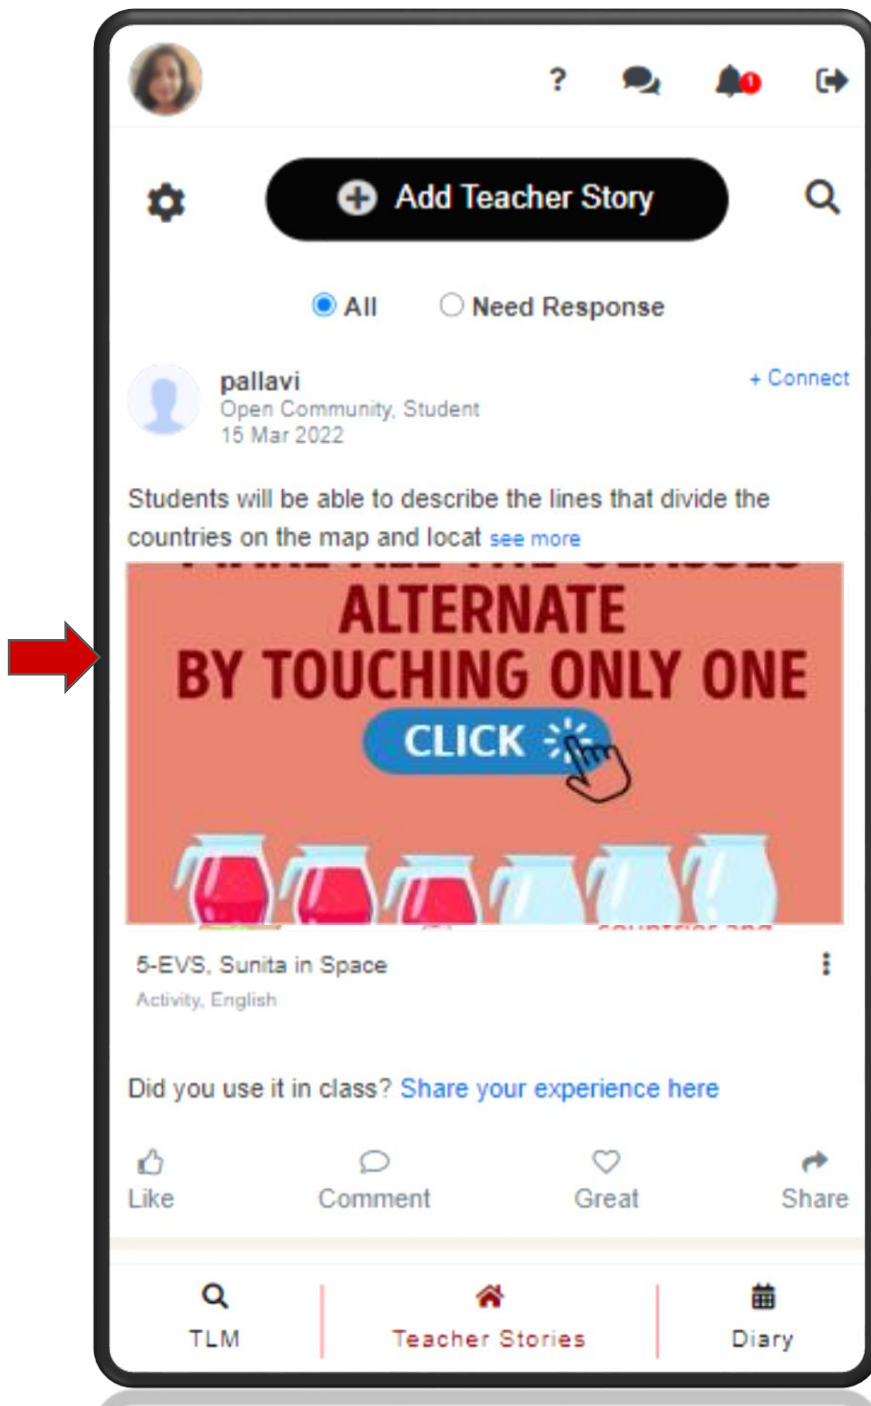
?

1

Add Teacher Story

All

Need Response

pallavi
Open Community, Student
15 Mar 2022

+ Connect

Students will be able to describe the lines that divide the countries on the map and locat see more

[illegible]
ALTERNATE
BY TOUCHING ONLY ONE
CLICK

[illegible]

5-EVS, Sunita in Space
Activity, English

Did you use it in class? Share your experience here

Like
Comment
Great
Share

TLM
Teacher Stories
Diary